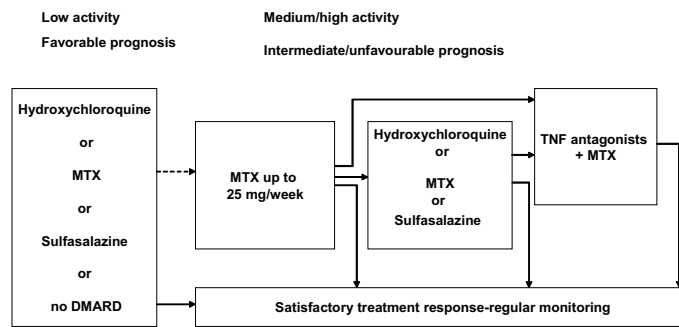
Low activity

Favorable prognosis

Medium/high activity

Intermediate/unfavourable prognosis

Hydroxychloroquine

or

MTX

or

Sulfasalazine

or

no DMARD

MTX up to 25 mg/week

Hydroxychloroquine or MTX or Sulfasalazine

TNF antagonists + MTX

Satisfactory treatment response-regular monitoring